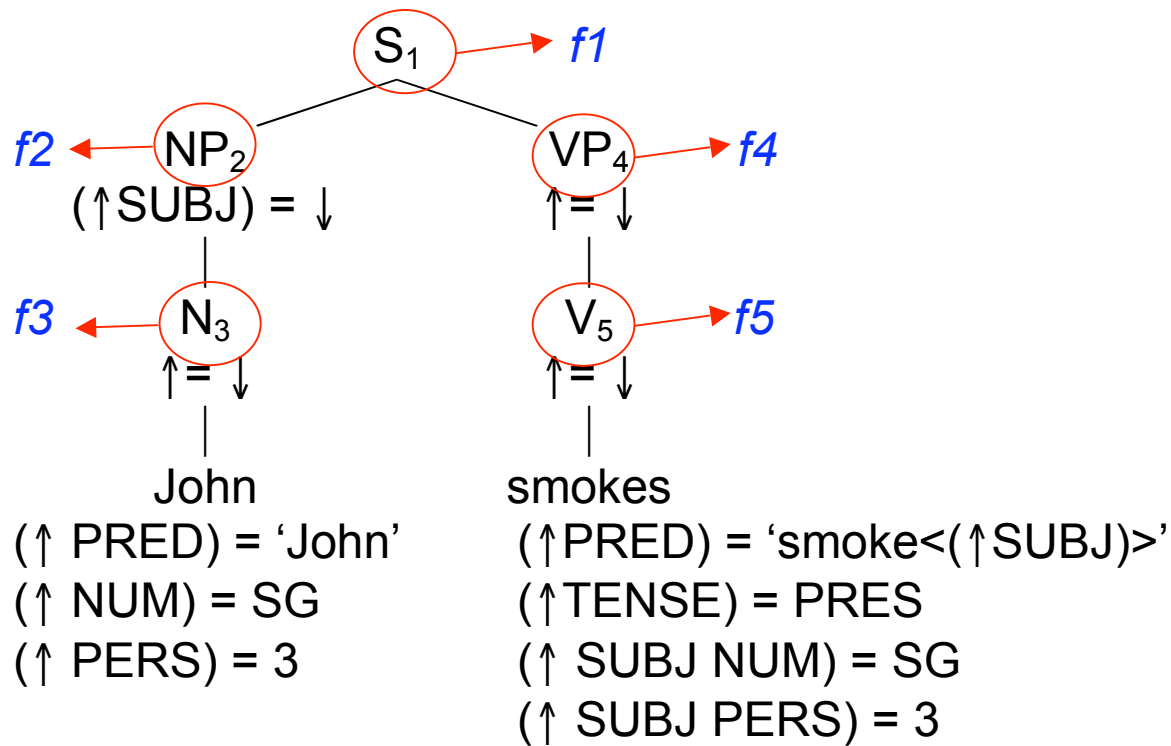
$S_1$ f1

f2 $NP_2$ $VP_4$ f4

(↑SUBJ) = ↓ ↑= ↓

f3 $N_3$ $V_5$ f5

↑= ↓ ↑= ↓

John smokes

(↑ PRED) = ‘John’
(↑ NUM) = SG
(↑ PERS) = 3

(↑PRED) = ‘smoke<(↑SUBJ)>’
(↑TENSE) = PRES
(↑ SUBJ NUM) = SG
(↑ SUBJ PERS) = 3